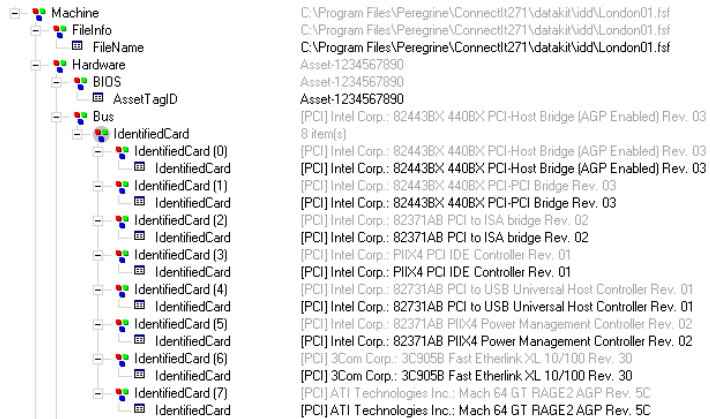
Machine C:\Program Files\Peregrine\ConnectIt271\datakit\idd\London01.fsf
FileInfo C:\Program Files\Peregrine\ConnectIt271\datakit\idd\London01.fsf
FileName C:\Program Files\Peregrine\ConnectIt271\datakit\idd\London01.fsf
Hardware Asset-1234567890
BIOS Asset-1234567890
AssetTagID Asset-1234567890
Bus [PCI] Intel Corp.: 82443BX 440BX PCI-Host Bridge (AGP Enabled) Rev. 03
IdentifiedCard 8 item(s)
IdentifiedCard (0) [PCI] Intel Corp.: 82443BX 440BX PCI-Host Bridge (AGP Enabled) Rev. 03
IdentifiedCard [PCI] Intel Corp.: 82443BX 440BX PCI-Host Bridge (AGP Enabled) Rev. 03
IdentifiedCard (1) [PCI] Intel Corp.: 82443BX 440BX PCI-PCI Bridge Rev. 03
IdentifiedCard [PCI] Intel Corp.: 82443BX 440BX PCI-PCI Bridge Rev. 03
IdentifiedCard (2) [PCI] Intel Corp.: 82371AB PCI to ISA bridge Rev. 02
IdentifiedCard [PCI] Intel Corp.: 82371AB PCI to ISA bridge Rev. 02
IdentifiedCard (3) [PCI] Intel Corp.: PIIX4 PCI IDE Controller Rev. 01
IdentifiedCard [PCI] Intel Corp.: PIIX4 PCI IDE Controller Rev. 01
IdentifiedCard (4) [PCI] Intel Corp.: 82731AB PCI to USB Universal Host Controller Rev. 01
IdentifiedCard [PCI] Intel Corp.: 82731AB PCI to USB Universal Host Controller Rev. 01
IdentifiedCard (5) [PCI] Intel Corp.: 82371AB PIIX4 Power Management Controller Rev. 02
IdentifiedCard [PCI] Intel Corp.: 82371AB PIIX4 Power Management Controller Rev. 02
IdentifiedCard (6) [PCI] 3Com Corp.: 3C905B Fast Etherlink XL 10/100 Rev. 30
IdentifiedCard [PCI] 3Com Corp.: 3C905B Fast Etherlink XL 10/100 Rev. 30
IdentifiedCard (7) [PCI] ATI Technologies Inc.: Mach 64 GT RAGE2 AGP Rev. 5C
IdentifiedCard [PCI] ATI Technologies Inc.: Mach 64 GT RAGE2 AGP Rev. 5C